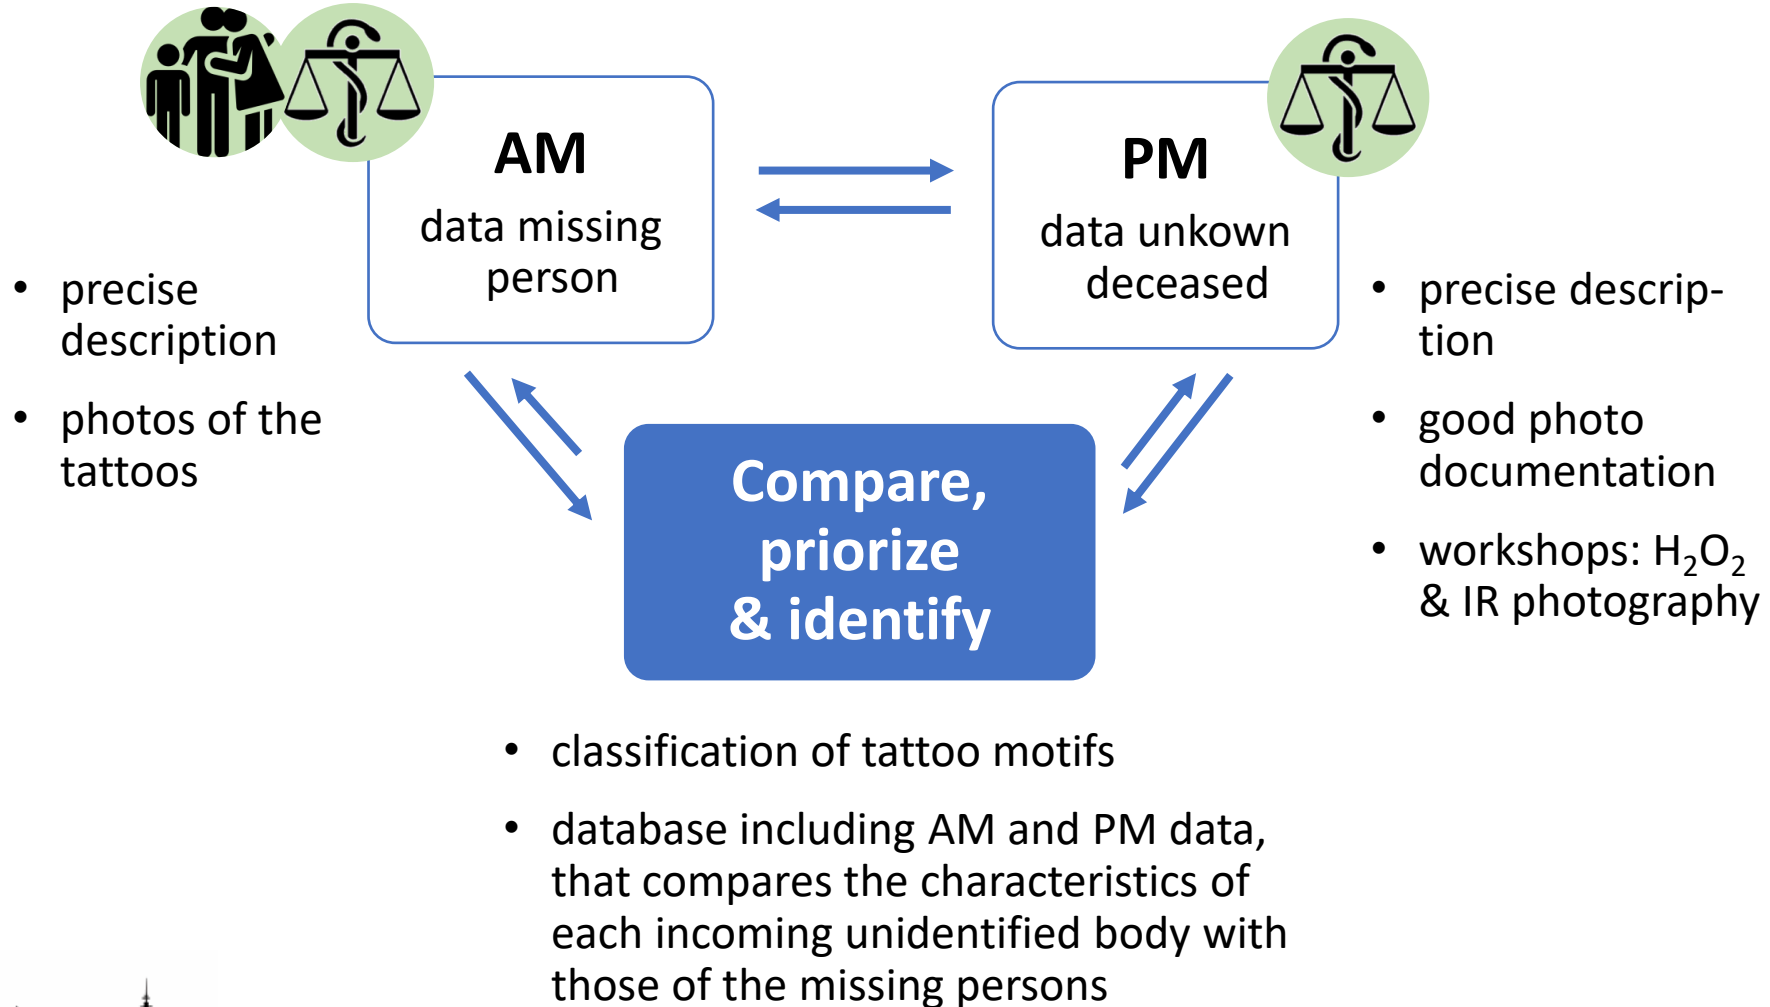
AM
data missing person

PM
data unkown deceased

- precise description
- photos of the tattoos

- precise description
- good photo documentation
- workshops: $H_2O_2$ & IR photography

Compare, priorize & identify

- classification of tattoo motifs
- database including AM and PM data, that compares the characteristics of each incoming unidentified body with those of the missing persons